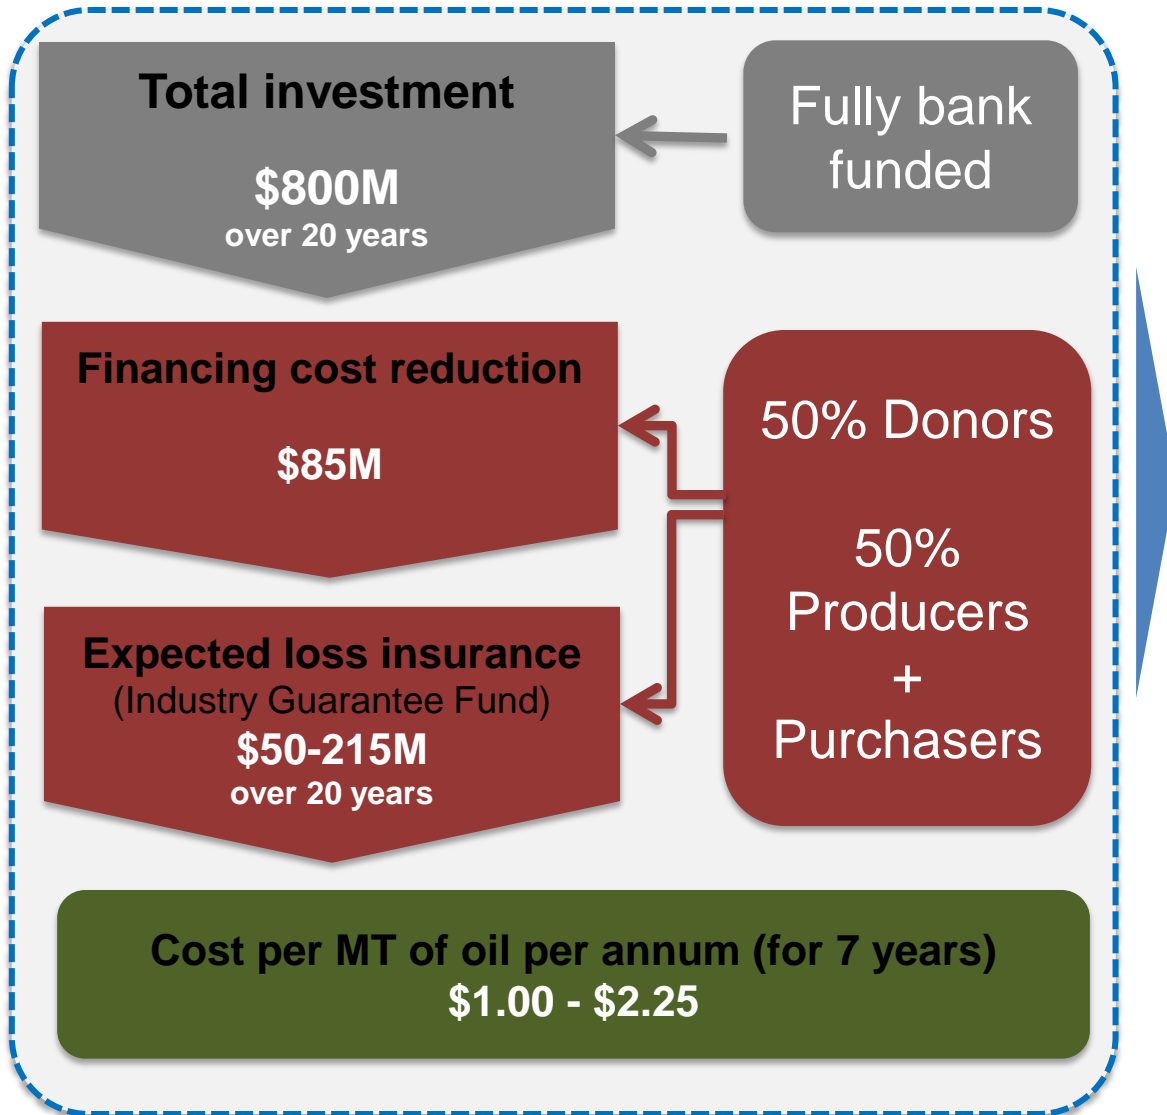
Total investment

\$800M
over 20 years

Fully bank funded

Financing cost reduction

\$85M

50% Donors

50% Producers + Purchasers

Expected loss insurance
(Industry Guarantee Fund)
\$50-215M
over 20 years

Cost per MT of oil per annum (for 7 years)
\$1.00 - \$2.25